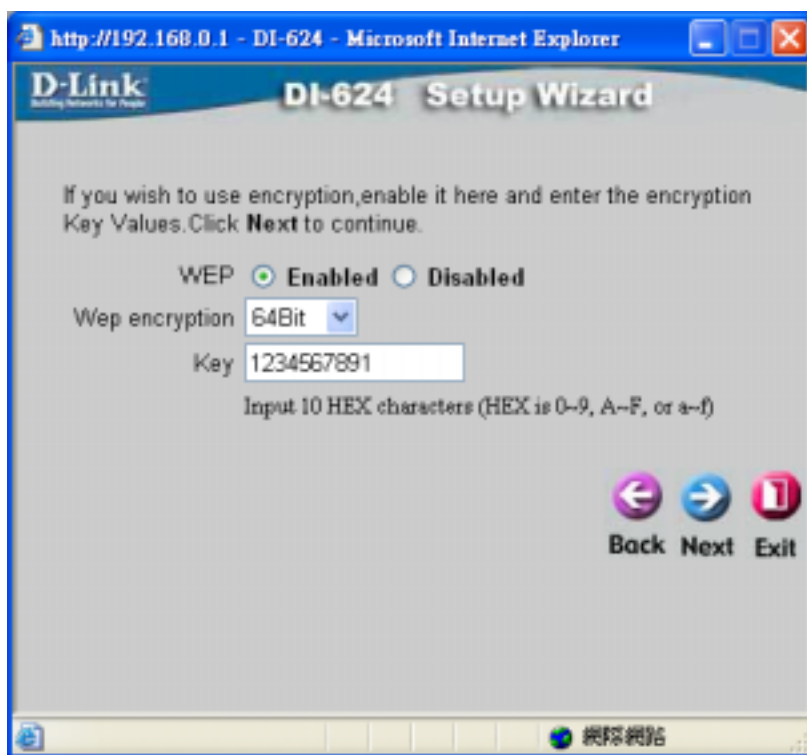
http://192.168.0.1 - DI-624 - Microsoft Internet Explorer

D-Link
Building Networks for People

DI-624 Setup Wizard

If you wish to use encryption,enable it here and enter the encryption Key Values. Click **Next** to continue.

WEP Enabled Disabled

Wep encryption 64Bit

Key 1234567891

Input 10 HEX characters (HEX is 0~9, A~F, or a~f)

Back Next Exit

網際網路